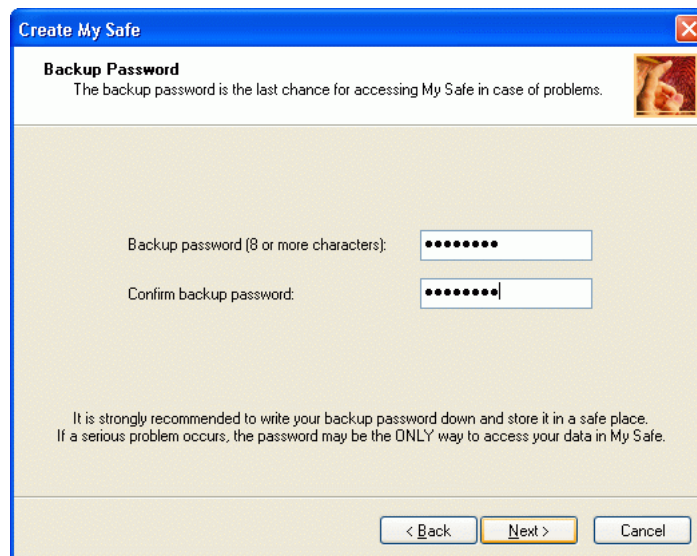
Create My Safe

Backup Password
The backup password is the last chance for accessing My Safe in case of problems.

Backup password (8 or more characters): ••••••••

Confirm backup password: ••••••••

It is strongly recommended to write your backup password down and store it in a safe place. If a serious problem occurs, the password may be the ONLY way to access your data in My Safe.

< Back | Next > | Cancel